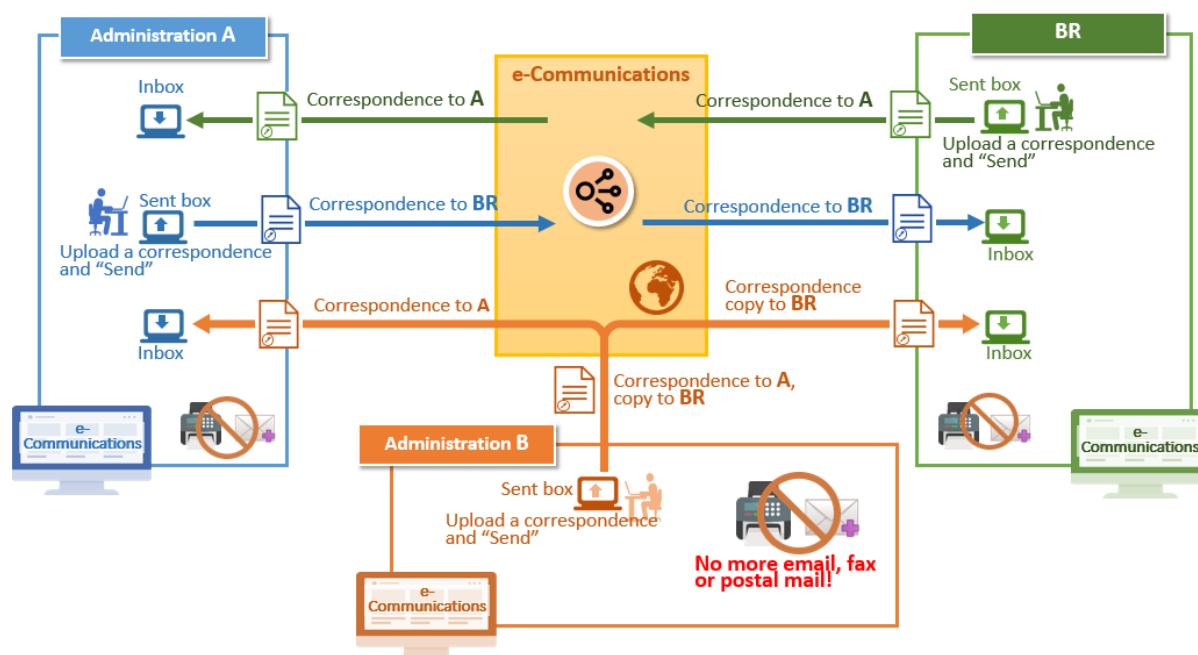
Administration A

BR

e-Communications

Inbox

Correspondence to A

Correspondence to A

Sent box

Upload a correspondence and "Send"

Sent box

Correspondence to BR

Correspondence to BR

Upload a correspondence and "Send"

Inbox

Correspondence to A

Correspondence copy to BR

Inbox

Inbox

Correspondence to A, copy to BR

e-Communications

e-Communications

Administration B

Sent box

Upload a correspondence and "Send"

No more email, fax or postal mail!

e-Communications